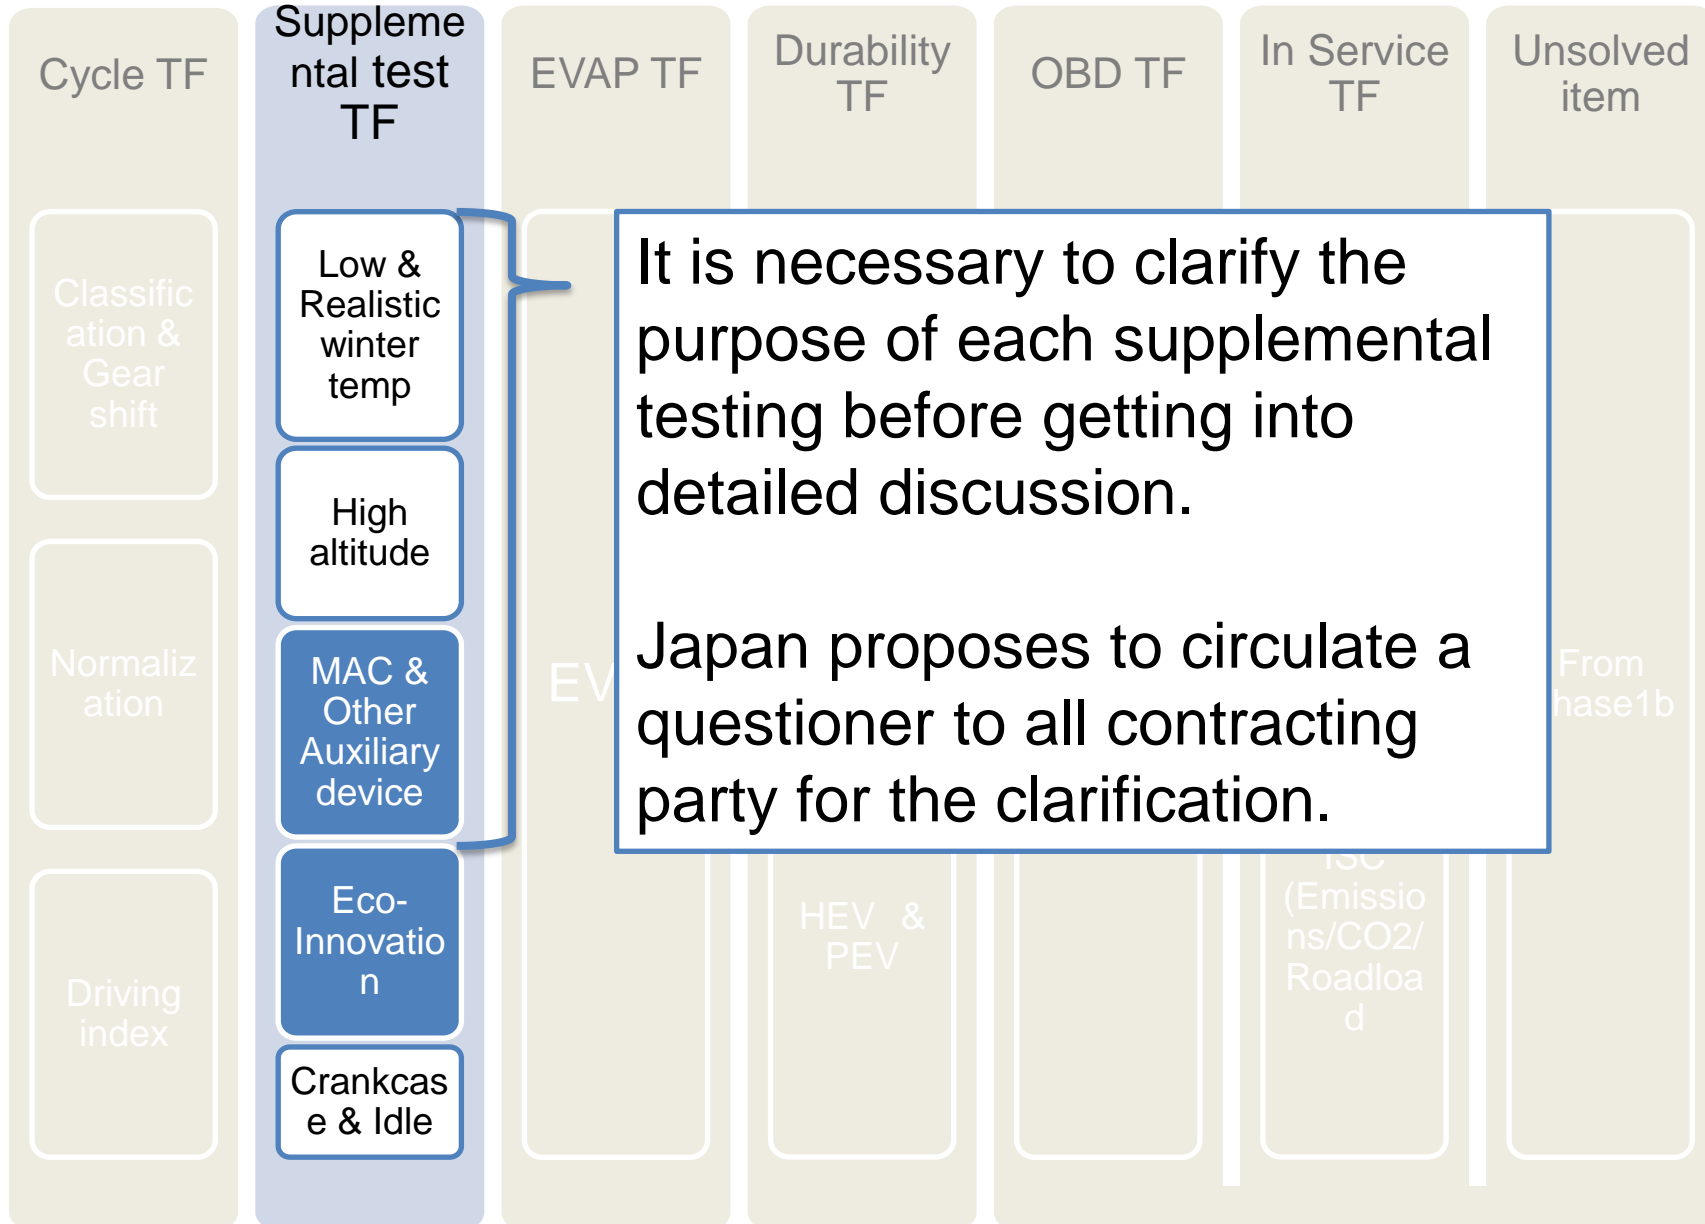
Cycle TF

Supplemental test TF

EVAP TF

Durability TF

OBD TF

In Service TF

Unsolved item

Classification & Gear shift

Normalization

Driving index

Low & Realistic winter temp

High altitude

MAC & Other Auxiliary device

Eco-Innovation

Crankcase & Idle

EV

HEV & PEV

ISC (Emissions/CO2/ Roadload

From hase1b

It is necessary to clarify the purpose of each supplemental testing before getting into detailed discussion.

Japan proposes to circulate a questioner to all contracting party for the clarification.